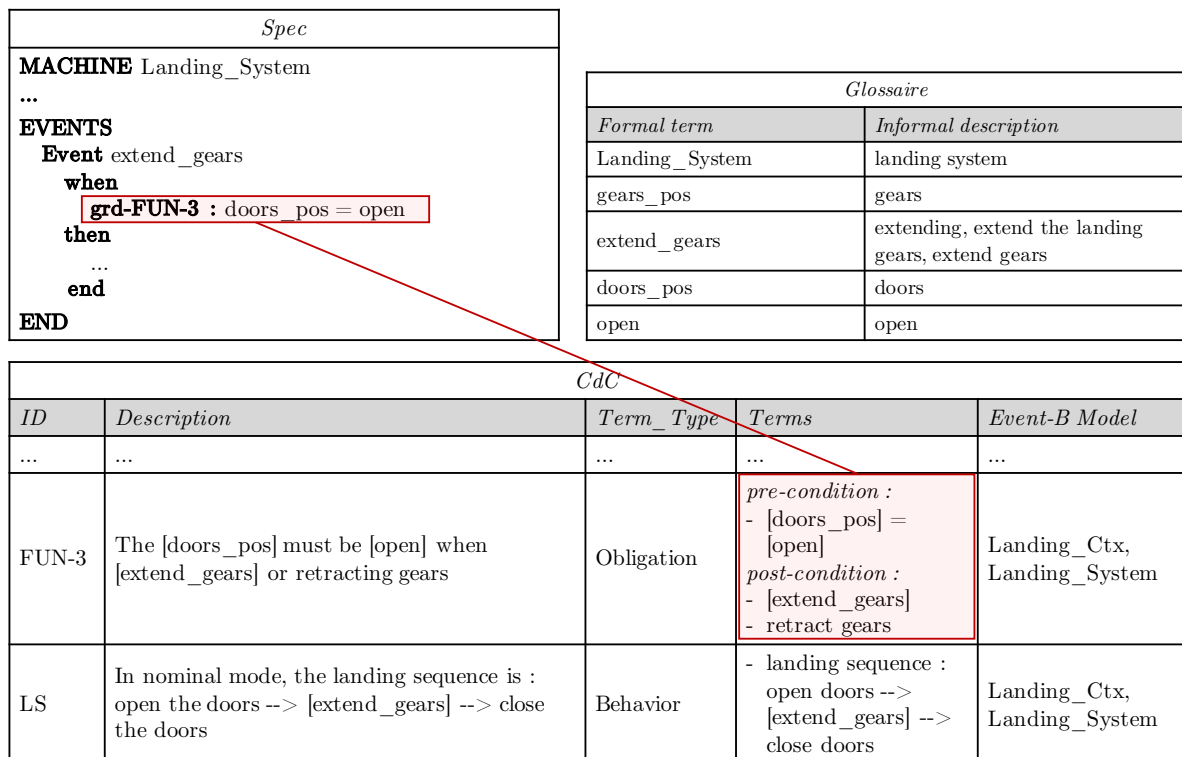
*Spec*

**MACHINE** Landing_System
...
**EVENTS**
**Event** extend_gears
**when**
**grd-FUN-3 :** doors_pos = open
**then**
...
**end**
**END**

| *Glossaire* | |
|---|---|
| *Formal term* | *Informal description* |
| Landing_System | landing system |
| gears_pos | gears |
| extend_gears | extending, extend the landing gears, extend gears |
| doors_pos | doors |
| open | open |

| *CdC* | | | | |
|---|---|---|---|---|
| *ID* | *Description* | *Term_Type* | *Terms* | *Event-B Model* |
| ... | ... | ... | ... | ... |
| FUN-3 | The [doors_pos] must be [open] when [extend_gears] or retracting gears | Obligation | *pre-condition :* - [doors_pos] = [open] *post-condition :* - [extend_gears] - retract gears | Landing_Ctx, Landing_System |
| LS | In nominal mode, the landing sequence is : open the doors --> [extend_gears] --> close the doors | Behavior | - landing sequence : open doors --> [extend_gears] --> close doors | Landing_Ctx, Landing_System |